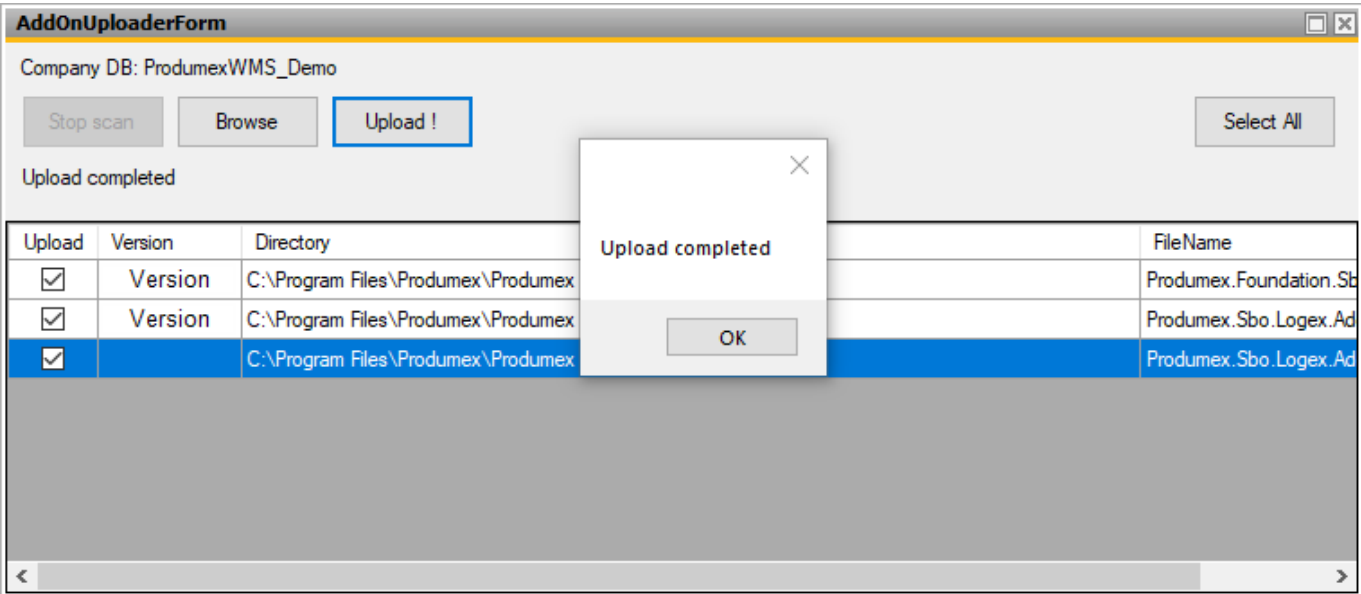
AddOnUploaderForm

Company DB: ProdumexWMS_Demo

Stop scan Browse Upload ! Select All

Upload completed

| Upload | Version | Directory | FileName |
|---|---|---|---|
| ☑ | Version | C:\Program Files\Produmex\Produmex | Produmex.Foundation.Sb |
| ☑ | Version | C:\Program Files\Produmex\Produmex | Produmex.Sbo.Logex.Ad |
| ☑ | | C:\Program Files\Produmex\Produmex | Produmex.Sbo.Logex.Ad |

Upload completed

OK